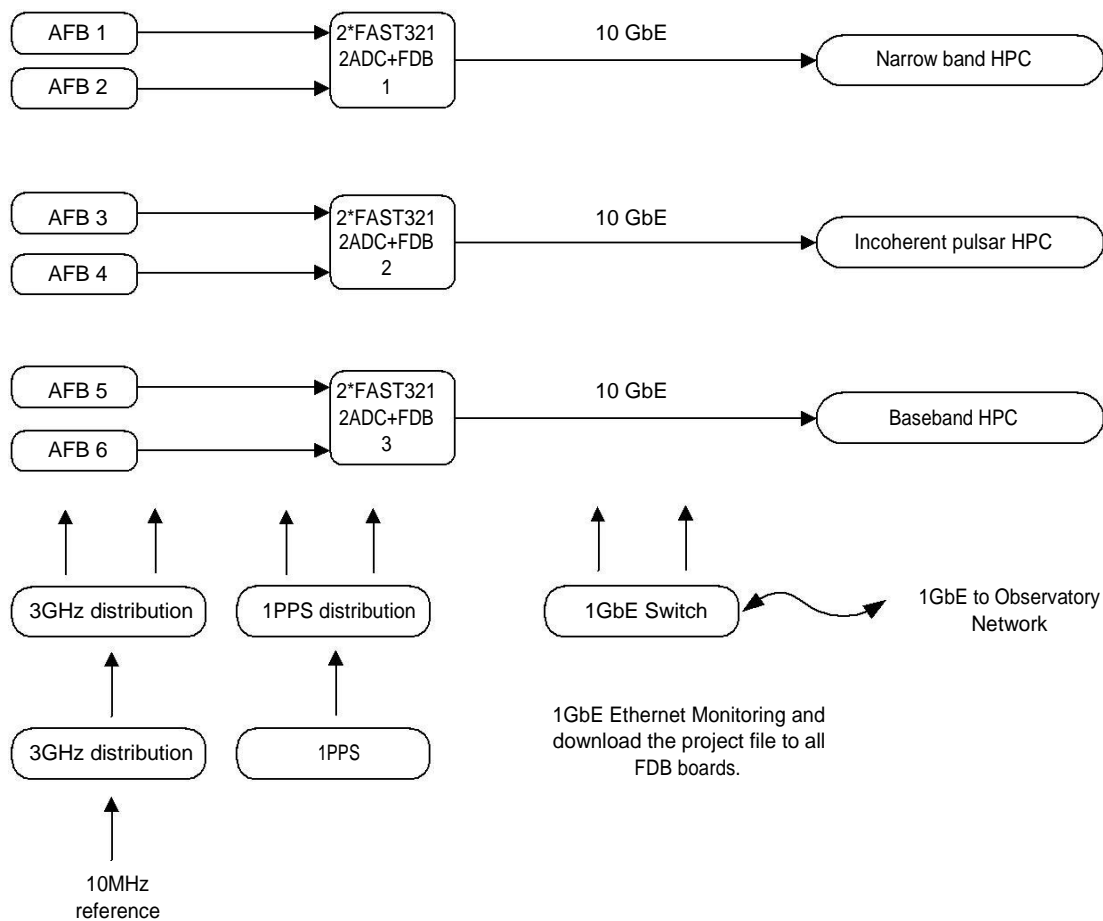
AFB 1

AFB 2

2*FAST321
2ADC+FDB
1

10 GbE

Narrow band HPC

AFB 3

AFB 4

2*FAST321
2ADC+FDB
2

10 GbE

Incoherent pulsar HPC

AFB 5

AFB 6

2*FAST321
2ADC+FDB
3

10 GbE

Baseband HPC

3GHz distribution

1PPS distribution

1GbE Switch

1GbE to Observatory Network

3GHz distribution

1PPS

1GbE Ethernet Monitoring and download the project file to all FDB boards.

10MHz reference